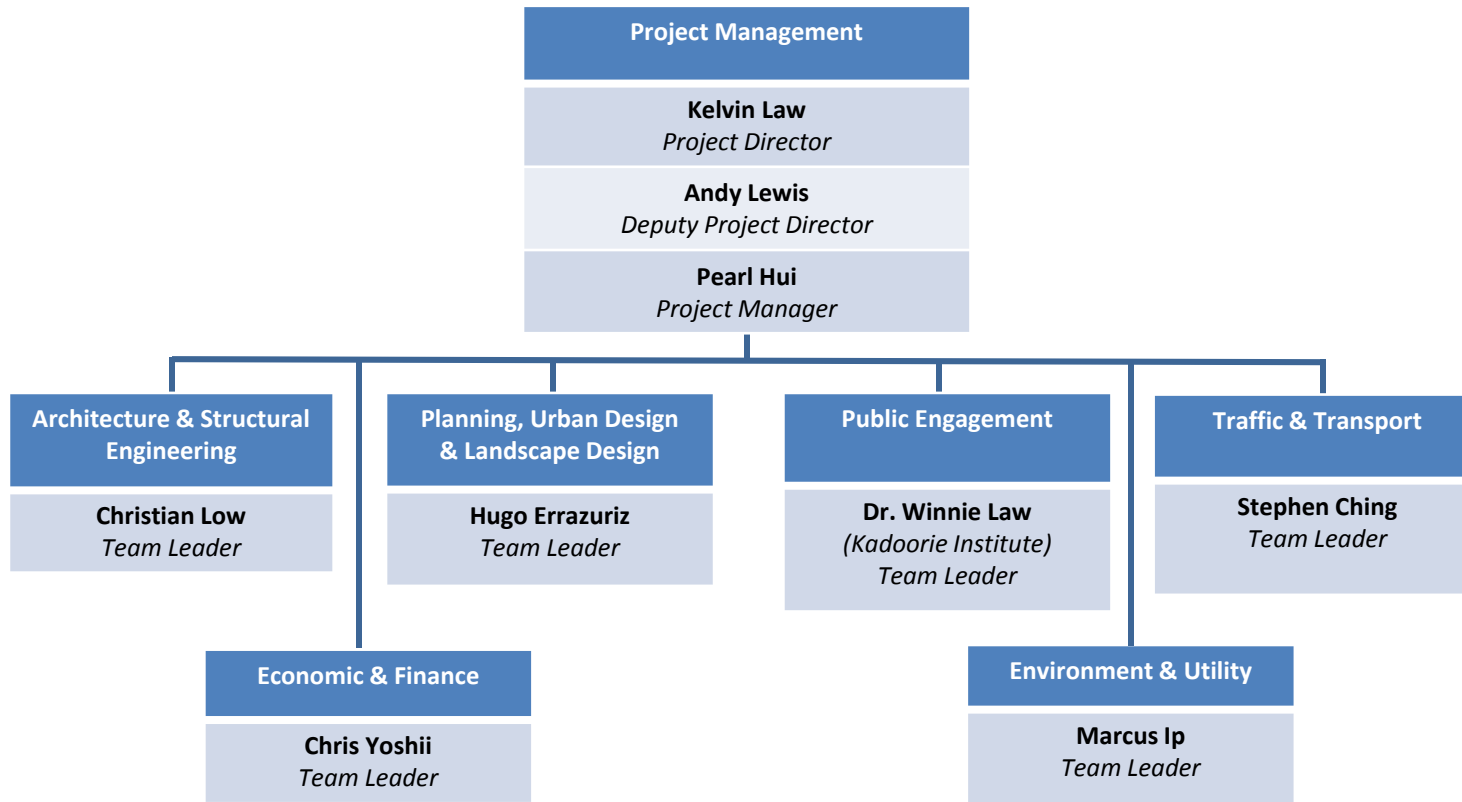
Project Management

Kelvin Law
Project Director

Andy Lewis
Deputy Project Director

Pearl Hui
Project Manager

Architecture & Structural Engineering

Christian Low
Team Leader

Planning, Urban Design & Landscape Design

Hugo Errazuriz
Team Leader

Public Engagement

Dr. Winnie Law
(Kadoorie Institute)
Team Leader

Traffic & Transport

Stephen Ching
Team Leader

Economic & Finance

Chris Yoshii
Team Leader

Environment & Utility

Marcus Ip
Team Leader